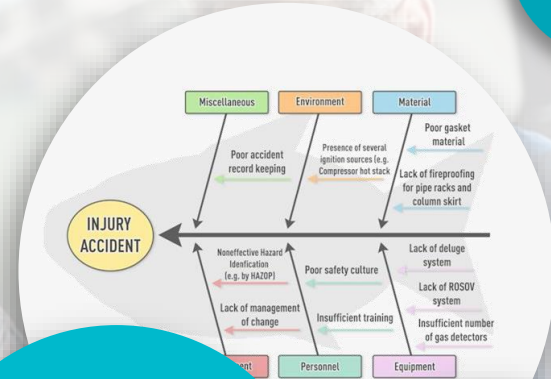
Miscellaneous

Environment

Material

Poor gasket material

Presence of several ignition sources (e.g. Compressor hot stack

Poor accident record keeping

Lack of fireproofing for pipe racks and column skirt

INJURY ACCIDENT

Noneffective Hazard Idenfication (e.g. by HAZOP)

Poor safety culture

Lack of deluge system

Lack of ROSOV system

Lack of management of change

Insufficient training

Insufficient number of gas detectors

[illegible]ent

Personnel

Equipment